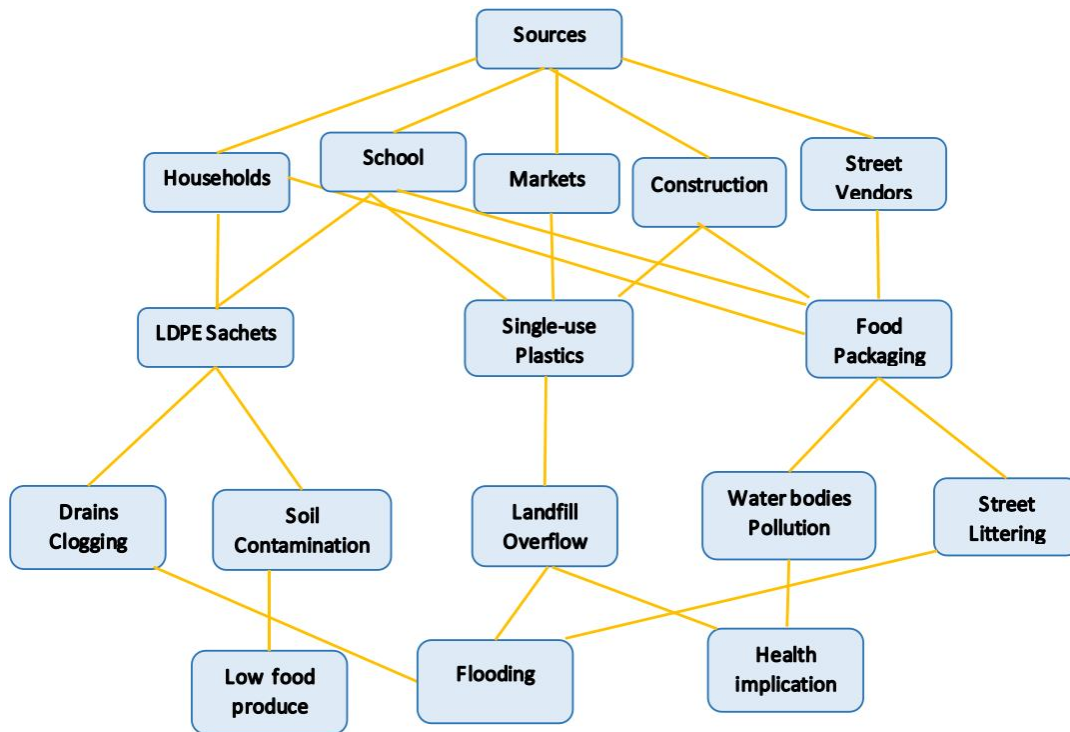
Sources

Households

School

Markets

Construction

Street Vendors

LDPE Sachets

Single-use Plastics

Food Packaging

Drains Clogging

Soil Contamination

Landfill Overflow

Water bodies Pollution

Street Littering

Low food produce

Flooding

Health implication